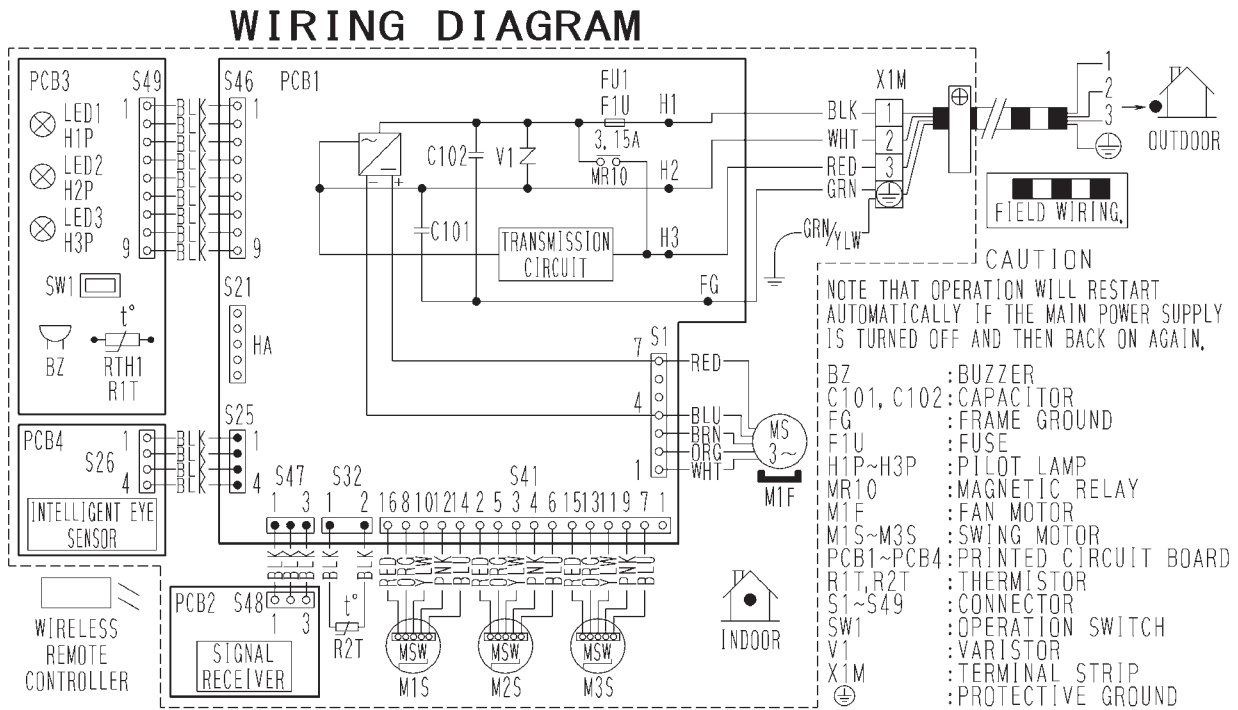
WIRING DIAGRAM

PCB3 S49 1 BLK BLK BLK BLK BLK BLK BLK BLK BLK 9
LED1 H1P
LED2 H2P
LED3 H3P
SW1
BZ
t°
RTH1 R1T

S46 1 9 PCB1
FU1 F1U 3.15A H1
C102 V1
MR10 H2
C101
TRANSMISSION CIRCUIT H3
FG
S21 HA

X1M 1 2 3
BLK WHT RED GRN
GRN/YLW
1 2 3
OUTDOOR
FIELD WIRING.

PCB4 S26 1 4 BLK BLK BLK BLK
S25 1 4
INTELLIGENT EYE SENSOR

S1 7 4 1
RED BLU BRN ORG WHT
MS 3~
M1F

S47 1 3 S32 1 2 S41 16 8 10 12 14 2 5 3 4 6 15 13 11 9 7 1
BLK BLK BLK BLK BLK
RED ORG YLW PNK BLU RED ORG YLW PNK BLU RED ORG YLW PNK BLU
MSW MSW MSW
M1S M2S M3S
t°
R2T

WIRELESS REMOTE CONTROLLER
PCB2 S48 1 3
SIGNAL RECEIVER
INDOOR

CAUTION
NOTE THAT OPERATION WILL RESTART AUTOMATICALLY IF THE MAIN POWER SUPPLY IS TURNED OFF AND THEN BACK ON AGAIN.

BZ :BUZZER
C101, C102 :CAPACITOR
FG :FRAME GROUND
F1U :FUSE
H1P~H3P :PILOT LAMP
MR10 :MAGNETIC RELAY
M1F :FAN MOTOR
M1S~M3S :SWING MOTOR
PCB1~PCB4 :PRINTED CIRCUIT BOARD
R1T,R2T :THERMISTOR
S1~S49 :CONNECTOR
SW1 :OPERATION SWITCH
V1 :VARISTOR
X1M :TERMINAL STRIP
⏚ :PROTECTIVE GROUND